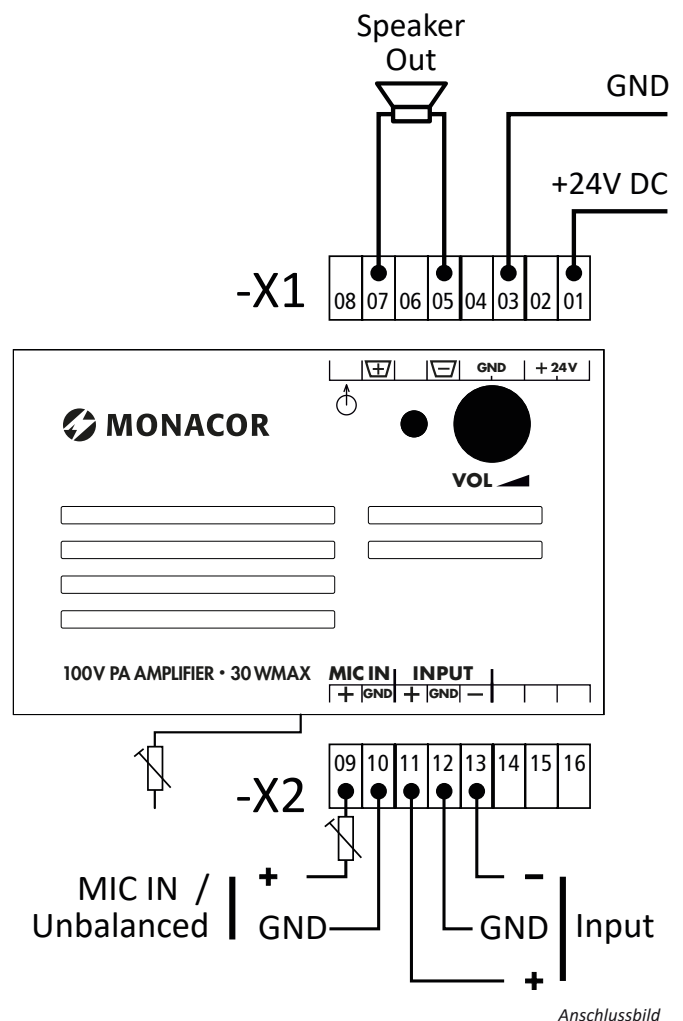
Speaker Out

GND

+24V DC

-X1

| 08 | 07 | 06 | 05 | 04 | 03 | 02 | 01 |
|---|---|---|---|---|---|---|---|

+ − GND + 24V

MONACOR

VOL

100V PA AMPLIFIER • 30 WMAX MIC IN INPUT
+ GND + GND −

-X2

| 09 | 10 | 11 | 12 | 13 | 14 | 15 | 16 |
|---|---|---|---|---|---|---|---|

MIC IN / Unbalanced

+

GND

−

GND

Input

+

Anschlussbild